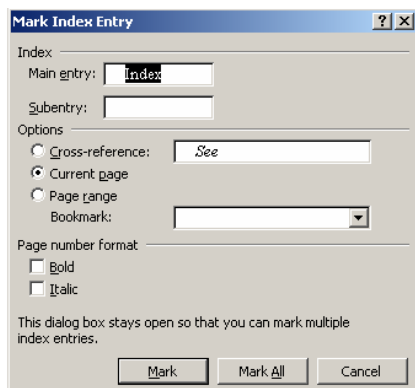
Mark Index Entry

?

X

Index

Main entry: Index

Subentry:

Options

Cross-reference: See

Current page

Page range

Bookmark:

Page number format

Bold

Italic

This dialog box stays open so that you can mark multiple index entries.

Mark

Mark All

Cancel